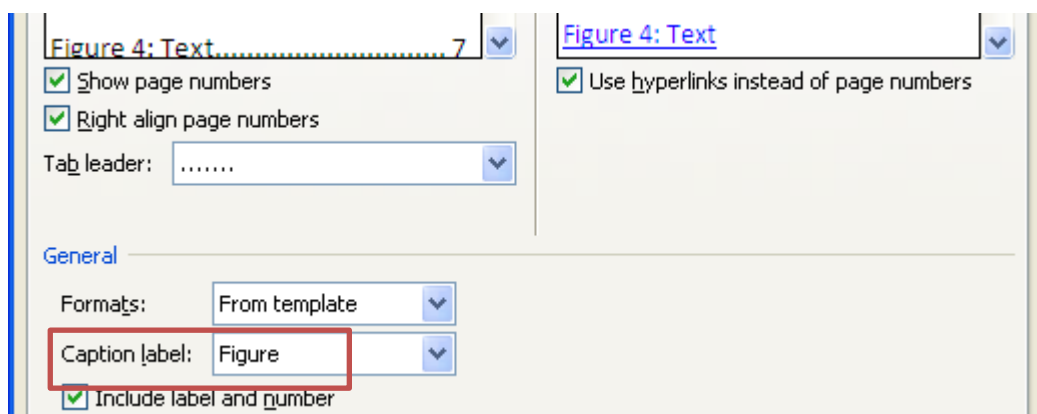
Figure 4: Text........................7

Show page numbers

Right align page numbers

Tab leader: .......

Figure 4: Text

Use hyperlinks instead of page numbers

General

Formats: From template

Caption label: Figure

Include label and number